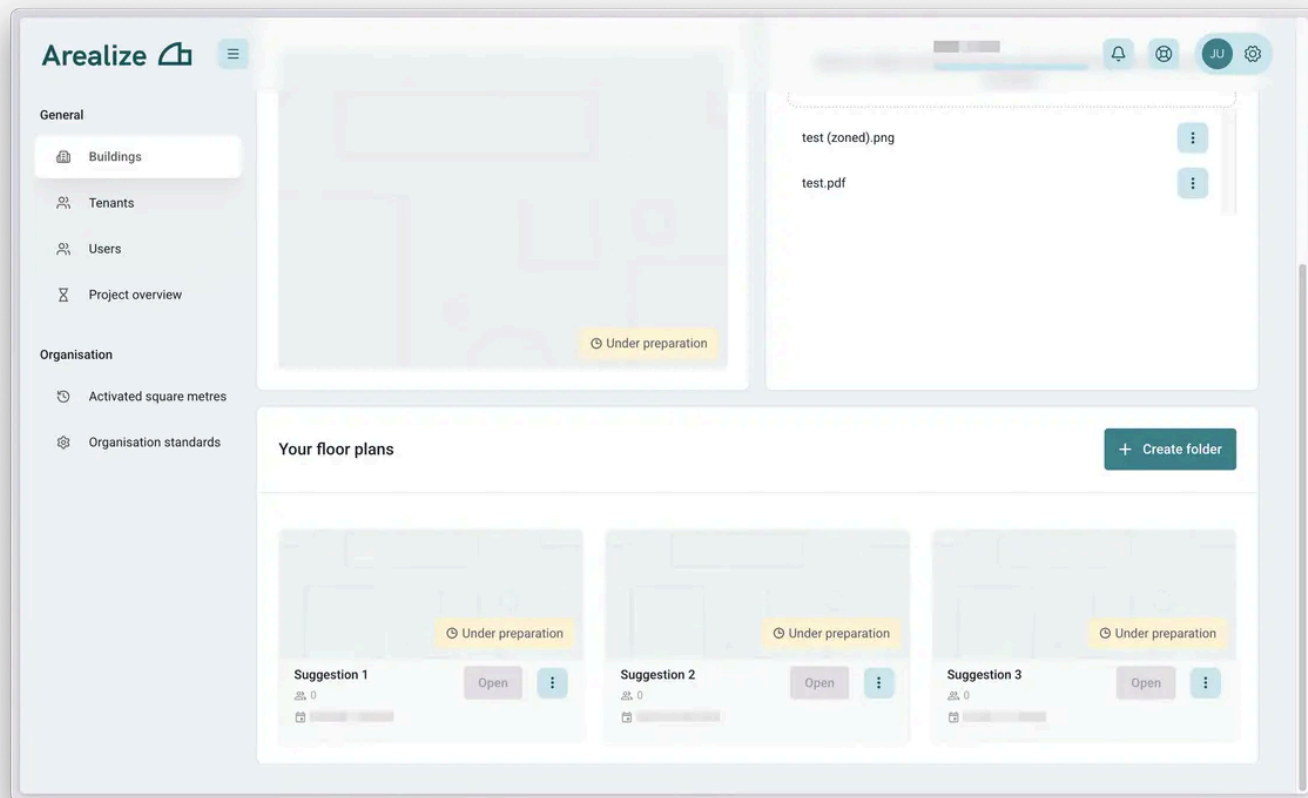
Arealize

General

Buildings

Tenants

Users

Project overview

Organisation

Activated square metres

Organisation standards

JU

Under preparation

test (zoned).png

test.pdf

Your floor plans

+ Create folder

Under preparation

Suggestion 1

0

Open

Under preparation

Suggestion 2

0

Open

Under preparation

Suggestion 3

0

Open